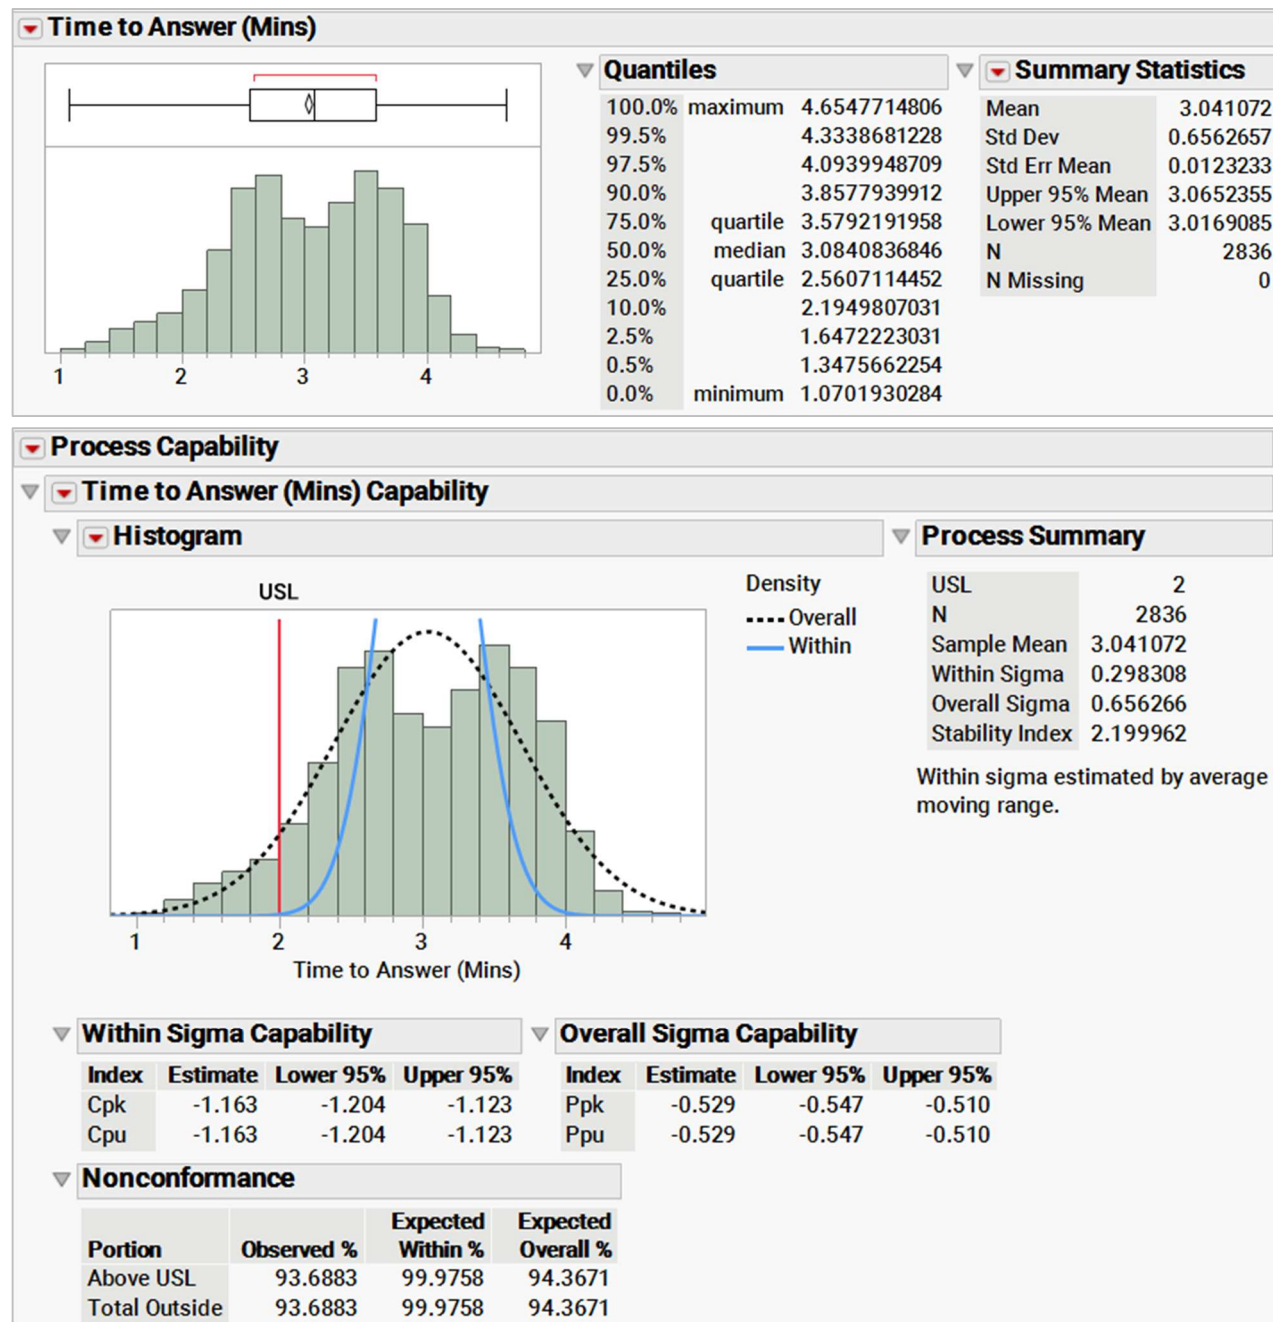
Time to Answer (Mins)

1 2 3 4

Quantiles

| | | |
|---|---|---|
| 100.0% | maximum | 4.6547714806 |
| 99.5% | | 4.3338681228 |
| 97.5% | | 4.0939948709 |
| 90.0% | | 3.8577939912 |
| 75.0% | quartile | 3.5792191958 |
| 50.0% | median | 3.0840836846 |
| 25.0% | quartile | 2.5607114452 |
| 10.0% | | 2.1949807031 |
| 2.5% | | 1.6472223031 |
| 0.5% | | 1.3475662254 |
| 0.0% | minimum | 1.0701930284 |

Summary Statistics

| | |
|---|---|
| Mean | 3.041072 |
| Std Dev | 0.6562657 |
| Std Err Mean | 0.0123233 |
| Upper 95% Mean | 3.0652355 |
| Lower 95% Mean | 3.0169085 |
| N | 2836 |
| N Missing | 0 |

Process Capability

Time to Answer (Mins) Capability

Histogram

USL

Density
Overall
Within

1 2 3 4
Time to Answer (Mins)

Process Summary

| | |
|---|---|
| USL | 2 |
| N | 2836 |
| Sample Mean | 3.041072 |
| Within Sigma | 0.298308 |
| Overall Sigma | 0.656266 |
| Stability Index | 2.199962 |

Within sigma estimated by average moving range.

Within Sigma Capability

| Index | Estimate | Lower 95% | Upper 95% |
|---|---|---|---|
| Cpk | -1.163 | -1.204 | -1.123 |
| Cpu | -1.163 | -1.204 | -1.123 |

Overall Sigma Capability

| Index | Estimate | Lower 95% | Upper 95% |
|---|---|---|---|
| Ppk | -0.529 | -0.547 | -0.510 |
| Ppu | -0.529 | -0.547 | -0.510 |

Nonconformance

| Portion | Observed % | Expected Within % | Expected Overall % |
|---|---|---|---|
| Above USL | 93.6883 | 99.9758 | 94.3671 |
| Total Outside | 93.6883 | 99.9758 | 94.3671 |